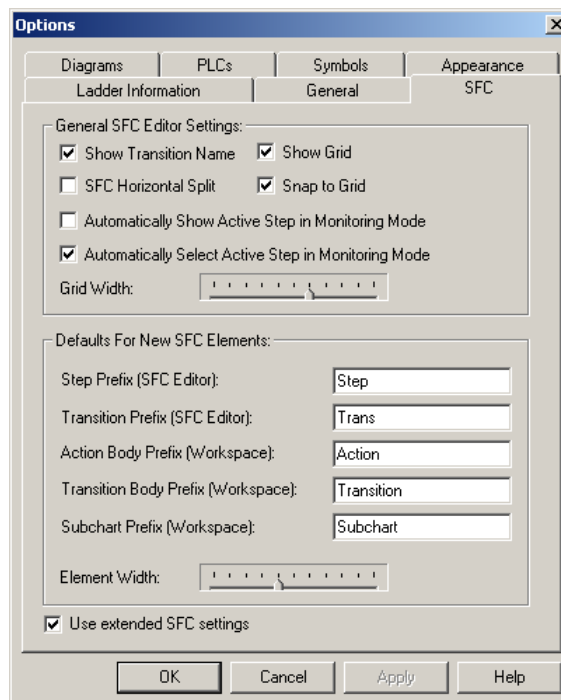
Options

Diagrams
PLCs
Symbols
Appearance
Ladder Information
General
SFC

General SFC Editor Settings:
Show Transition Name
Show Grid
SFC Horizontal Split
Snap to Grid
Automatically Show Active Step in Monitoring Mode
Automatically Select Active Step in Monitoring Mode
Grid Width:

Defaults For New SFC Elements:
Step Prefix (SFC Editor): Step
Transition Prefix (SFC Editor): Trans
Action Body Prefix (Workspace): Action
Transition Body Prefix (Workspace): Transition
Subchart Prefix (Workspace): Subchart
Element Width:

Use extended SFC settings

OK
Cancel
Apply
Help